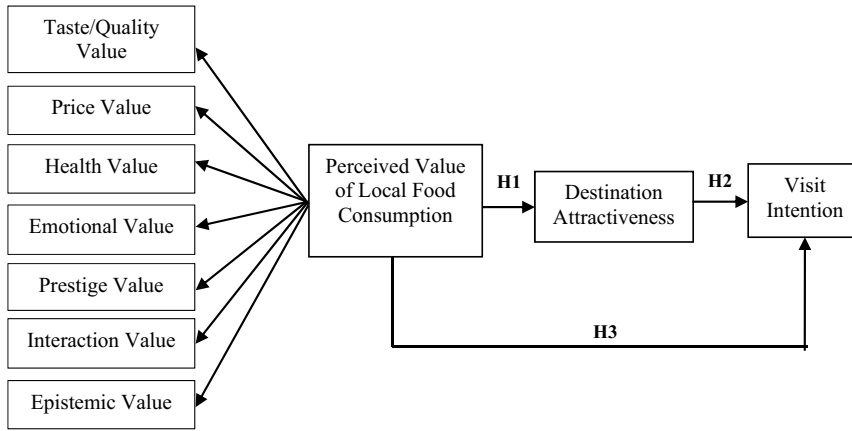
Taste/Quality Value

Price Value

Health Value

Emotional Value

Prestige Value

Interaction Value

Epistemic Value

Perceived Value of Local Food Consumption

H1

Destination Attractiveness

H2

Visit Intention

H3